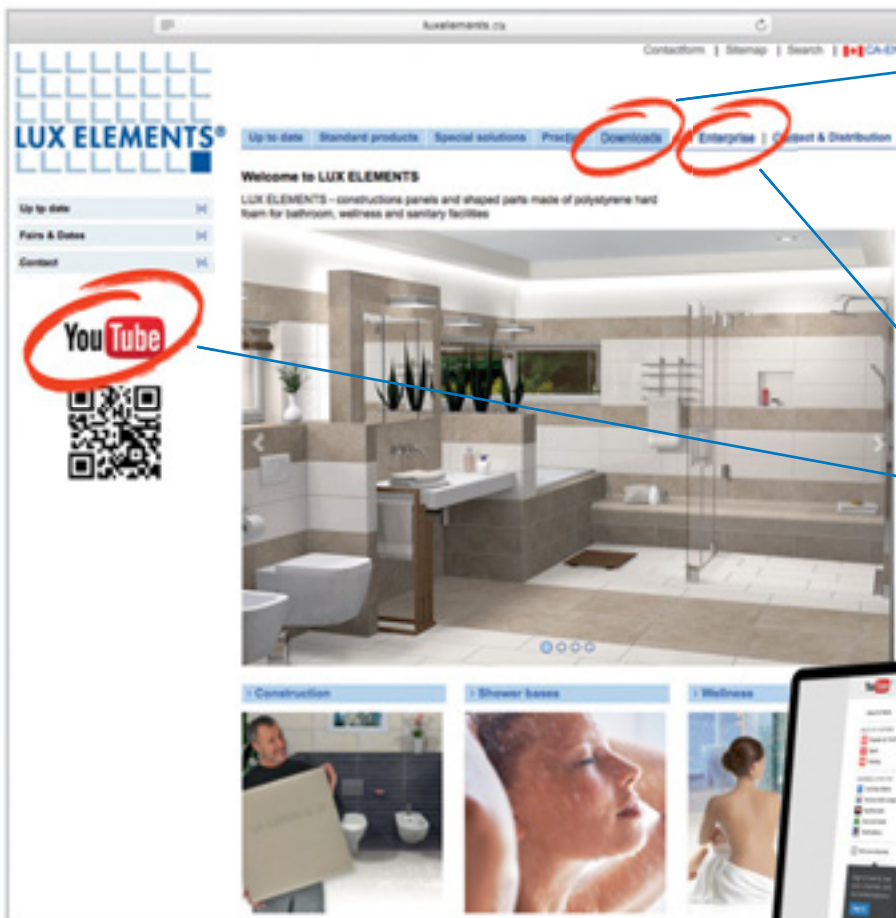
luxelements.ca

Contactform | Sitemap | Search | CA-EN

LUX ELEMENTS®

Up to date | Standard products | Special solutions | Practice | Downloads | Enterprise | Contact & Distribution

Welcome to LUX ELEMENTS

LUX ELEMENTS - constructions panels and shaped parts made of polystyrene hard foam for bathroom, wellness and sanitary facilities

Up to date

Fairs & Dates

Contact

YouTube

Construction

Shower bases

Wellness